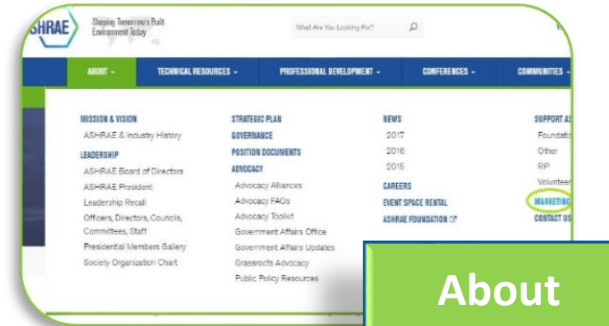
SHRAE Shaping Tomorrow's Built Environment Today

What Are You Looking For?

ABOUT - TECHNICAL RESOURCES - PROFESSIONAL DEVELOPMENT - CONFERENCES - COMMUNITIES -

MISSION & VISION
ASHRAE & Industry History
LEADERSHIP
ASHRAE Board of Directors
ASHRAE President
Leadership Recall
Officers, Directors, Councils, Committees, Staff
Presidential Members Gallery
Society Organization Chart

STRATEGIC PLAN
GOVERNANCE
POSITION DOCUMENTS
ADVOCACY
Advocacy Alliances
Advocacy FAQs
Advocacy Toolkit
Government Affairs Office
Government Affairs Updates
Grassroots Advocacy
Public Policy Resources

NEWS
2017
2016
2015
CAREERS
EVENT SPACE RENTAL
ASHRAE FOUNDATION

SUPPORT A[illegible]
Foundati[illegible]
Other
RP
Voluntee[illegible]
MARKETING
CONTACT US

About